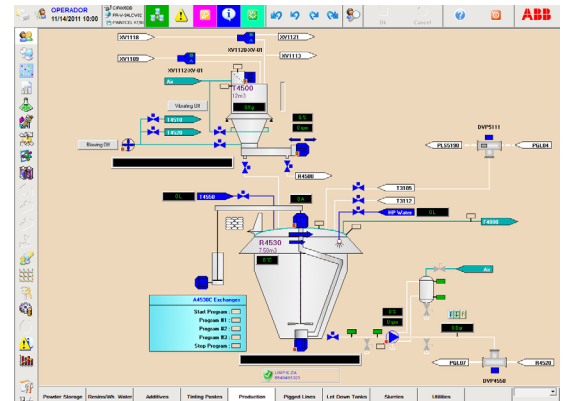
OPERADOR
11/14/2011 10:00

OK
Cancel

ABB

XV1118
XV1121
XV1120
XV1120DXV-01
XV1113
XV1112XV-01
Air
T4500
12m3
Vibrating Off
T4510
T4520
Blowing Off
T4580
DVP5111
PLS5190
PSL04
T3105
T3112
T4550
HP Water
F4000
R4530
7.50m3
Air
A4530C Exchanges
Start Program
Program N1
Program N2
Stop Program
PSL07
R4520
DVP4580

Powder Storage
Resins/Wt. Water
Additives
Tinting Pastes
Production
Pigged Lines
Let Down Tanks
Slurries
Utilities